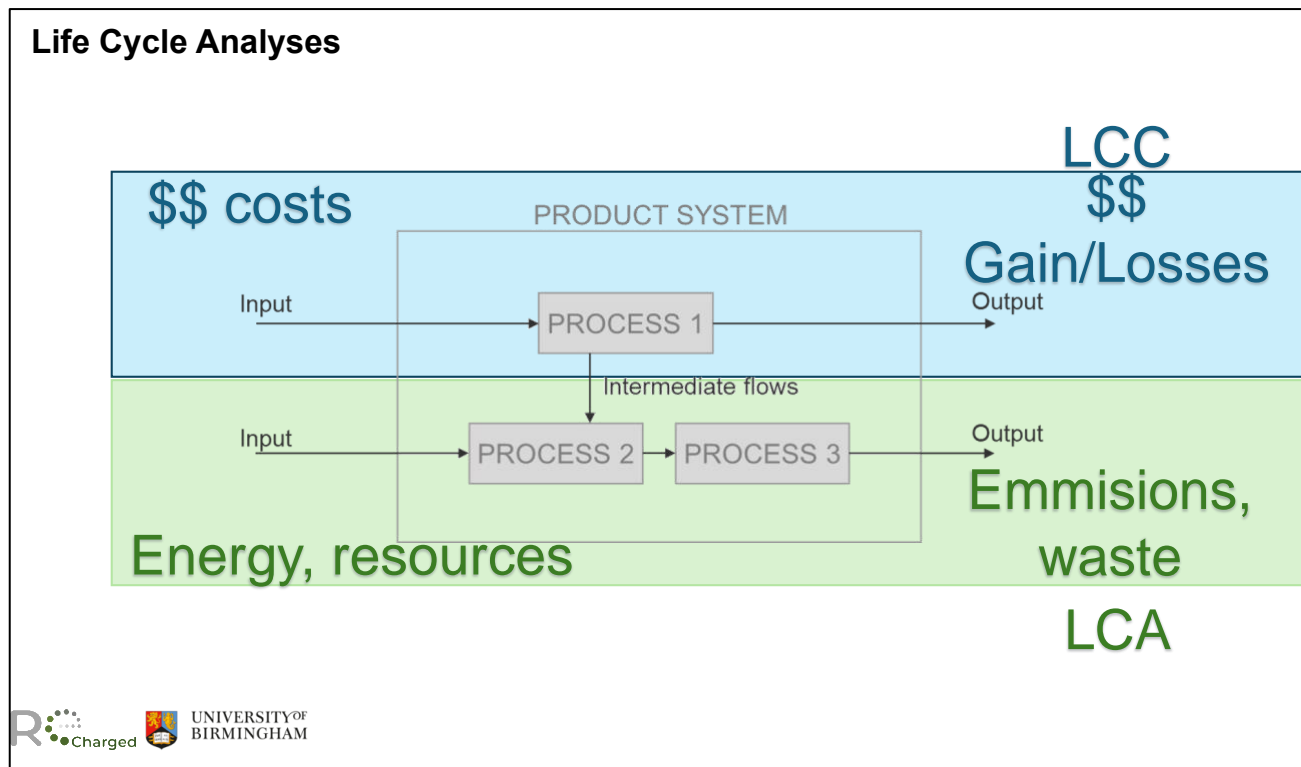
Life Cycle Analyses

LCC
$$
Gain/Losses

$$ costs

PRODUCT SYSTEM

Input

PROCESS 1

Output

Intermediate flows

Input

PROCESS 2

PROCESS 3

Output

Emmisions, waste

Energy, resources

LCA

R Charged

UNIVERSITY OF BIRMINGHAM